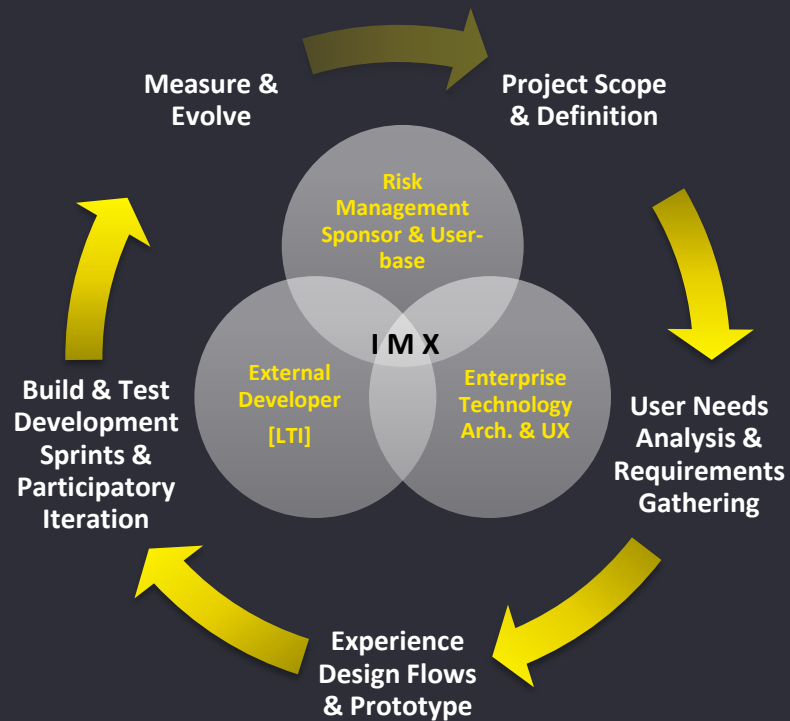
Measure & Evolve

Project Scope & Definition

Risk Management Sponsor & User-base

I M X

External Developer [LTI]

Enterprise Technology Arch. & UX

User Needs Analysis & Requirements Gathering

Experience Design Flows & Prototype

Build & Test Development Sprints & Participatory Iteration